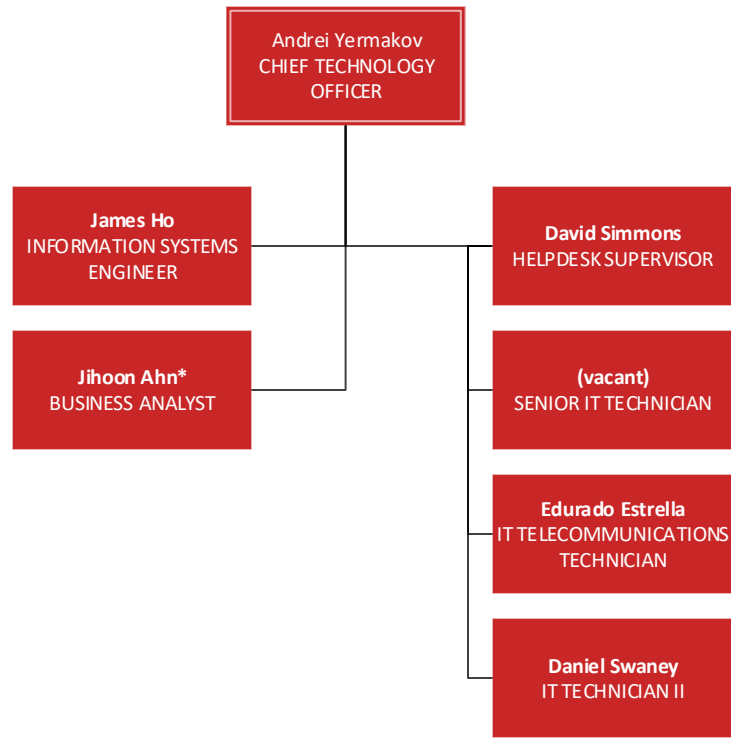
Andrei Yermakov
CHIEF TECHNOLOGY OFFICER

James Ho
INFORMATION SYSTEMS ENGINEER

Jihoon Ahn*
BUSINESS ANALYST

David Simmons
HELPDESK SUPERVISOR

(vacant)
SENIOR IT TECHNICIAN

Edurado Estrella
IT TELECOMMUNICATIONS TECHNICIAN

Daniel Swaney
IT TECHNICIAN II